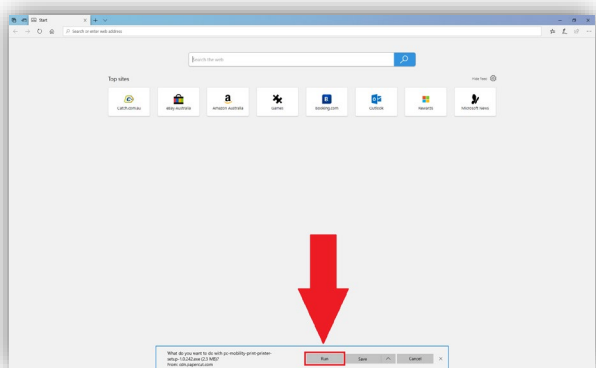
Start

Search or enter web address

Search the web

Top sites

Hide feed

Catch.com.au

ebay Australia

Amazon Australia

Games

booking.com

Outlook

Rewards

Microsoft News

What do you want to do with pc-mobility-print-printer-setup-1.0.242.exe (2.5 MB)?
From: cdn.papercut.com

Run

Save

Cancel